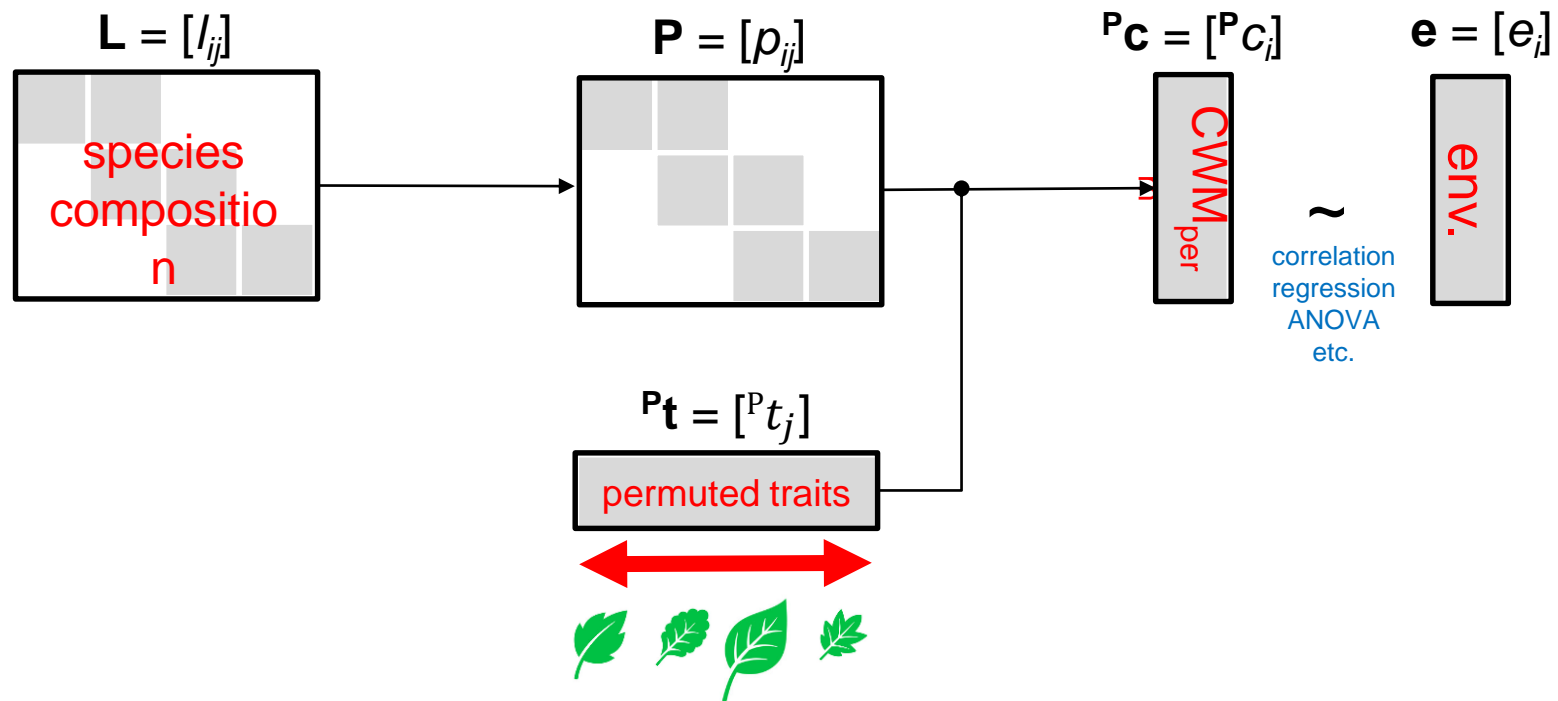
$\mathbf{L} = [l_{ij}]$

species compositio n

$\mathbf{P} = [p_{ij}]$

$^{\mathrm{P}}\mathbf{c} = [^{\mathrm{P}}c_i]$

CWM$_{per}$

$\mathbf{e} = [e_i]$

env.

~

correlation regression ANOVA etc.

$^{\mathrm{P}}\mathbf{t} = [^{\mathrm{P}}t_j]$

permuted traits